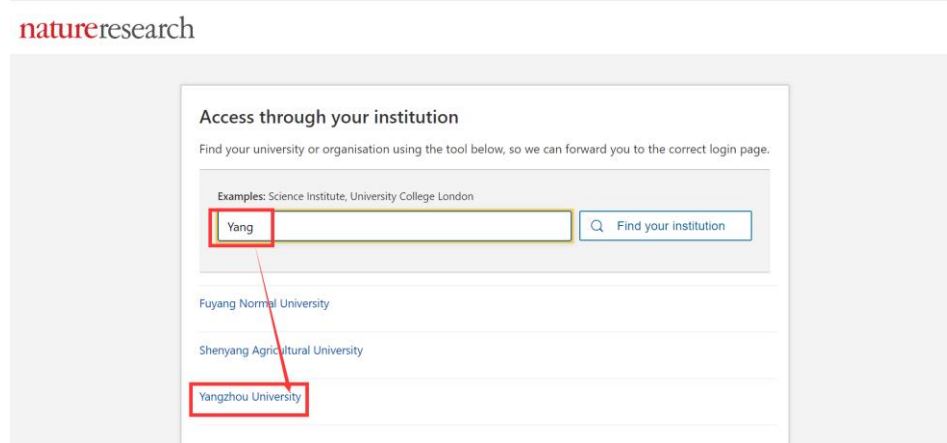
natureresearch

Access through your institution

Find your university or organisation using the tool below, so we can forward you to the correct login page.

Examples: Science Institute, University College London

Yang

Find your institution

Fuyang Normal University

Shenyang Agricultural University

Yangzhou University